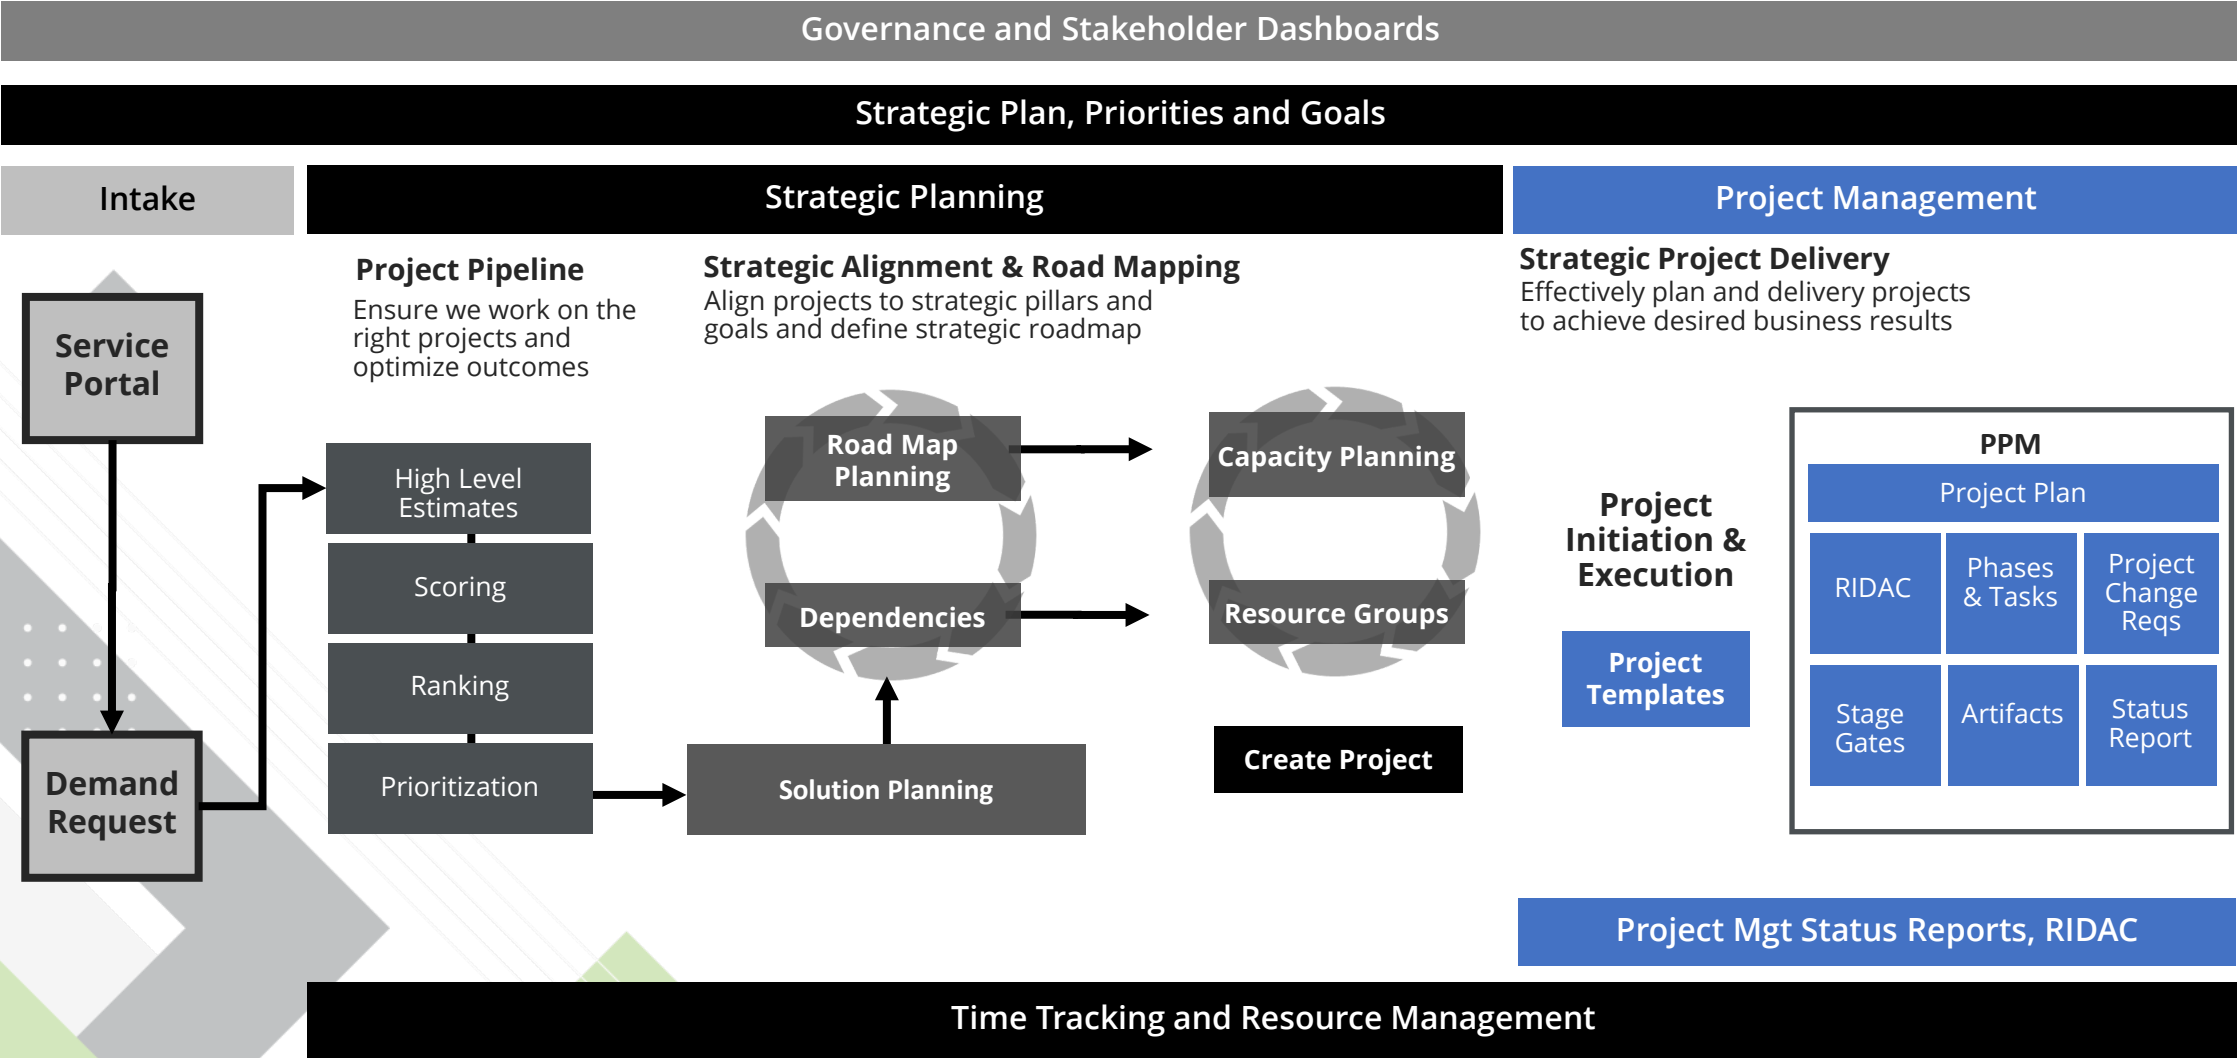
Governance and Stakeholder Dashboards

Strategic Plan, Priorities and Goals

Intake

Strategic Planning

Project Management

Service Portal

Demand Request

Project Pipeline

Ensure we work on the right projects and optimize outcomes

High Level Estimates

Scoring

Ranking

Prioritization

Strategic Alignment & Road Mapping

Align projects to strategic pillars and goals and define strategic roadmap

Road Map Planning

Dependencies

Solution Planning

Capacity Planning

Resource Groups

Create Project

Strategic Project Delivery

Effectively plan and delivery projects to achieve desired business results

Project Initiation & Execution

Project Templates

PPM

Project Plan

RIDAC

Phases & Tasks

Project Change Reqs

Stage Gates

Artifacts

Status Report

Project Mgt Status Reports, RIDAC

Time Tracking and Resource Management